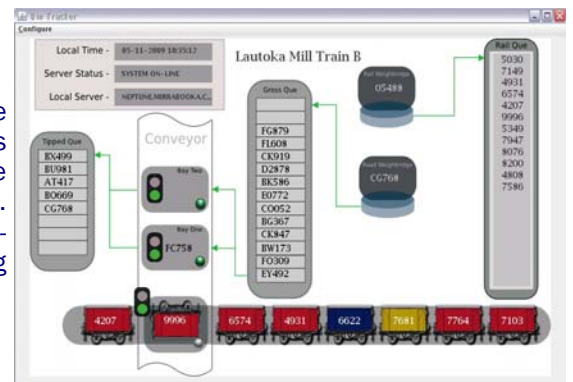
Bin Tracker
Configure

Local Time - 05-11-2009 18:35:12
Server Status - SYSTEM ON-LINE
Local Server - NEPTUNE.MIRRABOOKA.C...

Lautoka Mill Train B

Rail Que
5030
7149
4931
6574
4207
9996
5349
7947
8076
8200
4808
7586

Rail Weighbridge
05489

Road Weighbridge
CG768

Gross Que
FG879
FL608
CK919
D2878
BK586
E0772
CO052
BG367
CK847
BW173
FO309
EY492

Conveyor

Bay Two

Bay One
FC758

Tipped Que
BX499
BU981
AT417
BO669
CG768

4207
9996
6574
4931
6622
7681
7764
7103

e
s
e
.
-
g